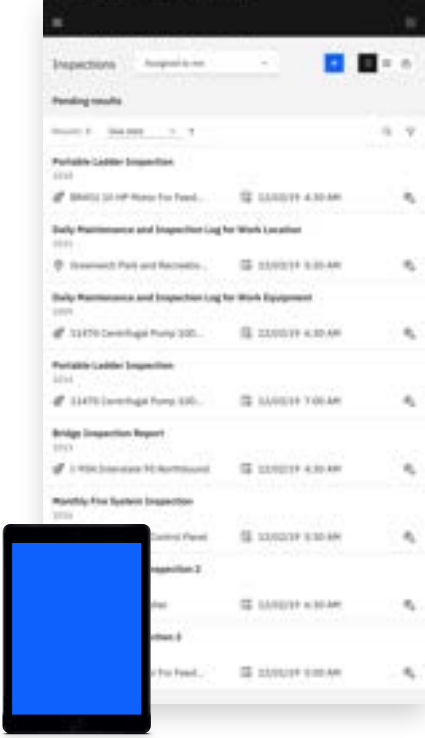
Inspections

Assigned to me

Pending results

Results: 8

View more

Portable Ladder Inspection

1016

BR451 10 HP Motor For Feed...

12/02/19 4:30 AM

Daily Maintenance and Inspection Log for Work Location

1021

Greenwich Park and Recreatio...

12/02/19 5:30 AM

Daily Maintenance and Inspection Log for Work Equipment

1005

11470 Centrifugal Pump 100...

12/02/19 6:30 AM

Portable Ladder Inspection

1014

11470 Centrifugal Pump 100...

12/02/19 7:00 AM

Bridge Inspection Report

1013

I-95N Interstate 95 Northbound

12/02/19 4:30 AM

Monthly Fire System Inspection

1016

Control Panel

12/02/19 5:30 AM

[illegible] Inspection 2

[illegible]

12/02/19 4:30 AM

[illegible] 2

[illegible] For Feed...

12/02/19 5:00 AM